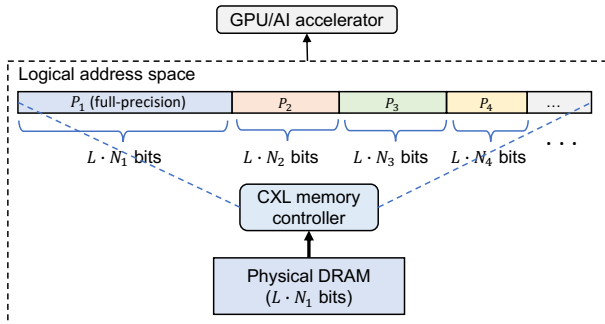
GPU/AI accelerator

Logical address space

$P_1$ (full-precision)

$P_2$

$P_3$

$P_4$

...

$L \cdot N_1$ bits

$L \cdot N_2$ bits

$L \cdot N_3$ bits

$L \cdot N_4$ bits

...

CXL memory controller

Physical DRAM ($L \cdot N_1$ bits)